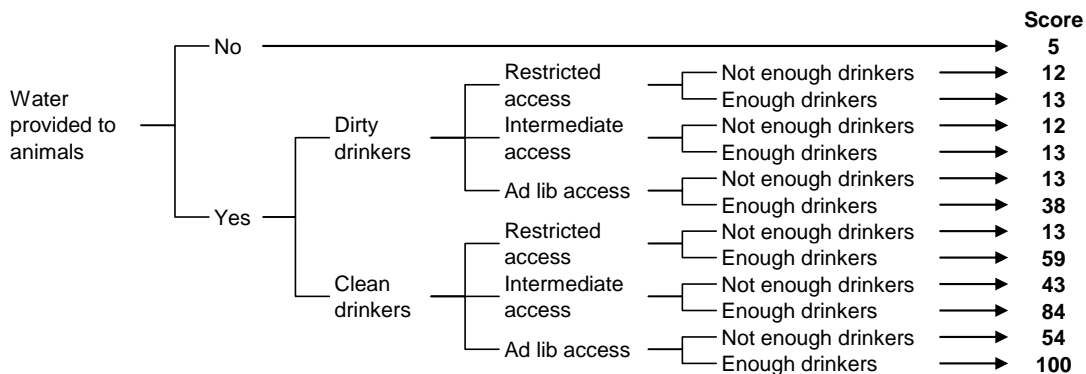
Score

Water provided to animals

No 5

Yes

Dirty drinkers

Restricted access
Not enough drinkers 12
Enough drinkers 13

Intermediate access
Not enough drinkers 12
Enough drinkers 13

Ad lib access
Not enough drinkers 13
Enough drinkers 38

Clean drinkers

Restricted access
Not enough drinkers 13
Enough drinkers 59

Intermediate access
Not enough drinkers 43
Enough drinkers 84

Ad lib access
Not enough drinkers 54
Enough drinkers 100